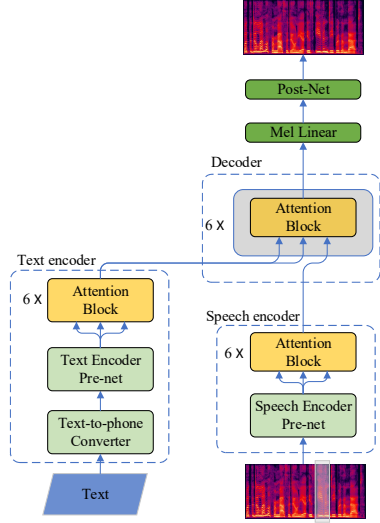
Post-Net

Mel Linear

Decoder

6 X

Attention Block

Text encoder

6 X

Attention Block

Text Encoder Pre-net

Text-to-phone Converter

Text

Speech encoder

6 X

Attention Block

Speech Encoder Pre-net